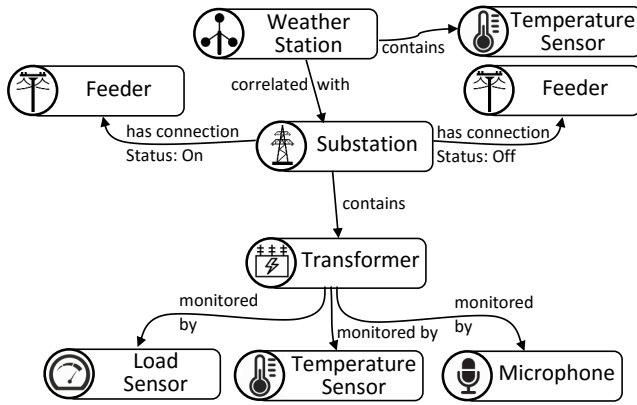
Weather Station

contains

Temperature Sensor

Feeder

correlated with

Feeder

has connection
Status: On

Substation

has connection
Status: Off

contains

Transformer

monitored by

monitored by

monitored by

Load Sensor

Temperature Sensor

Microphone